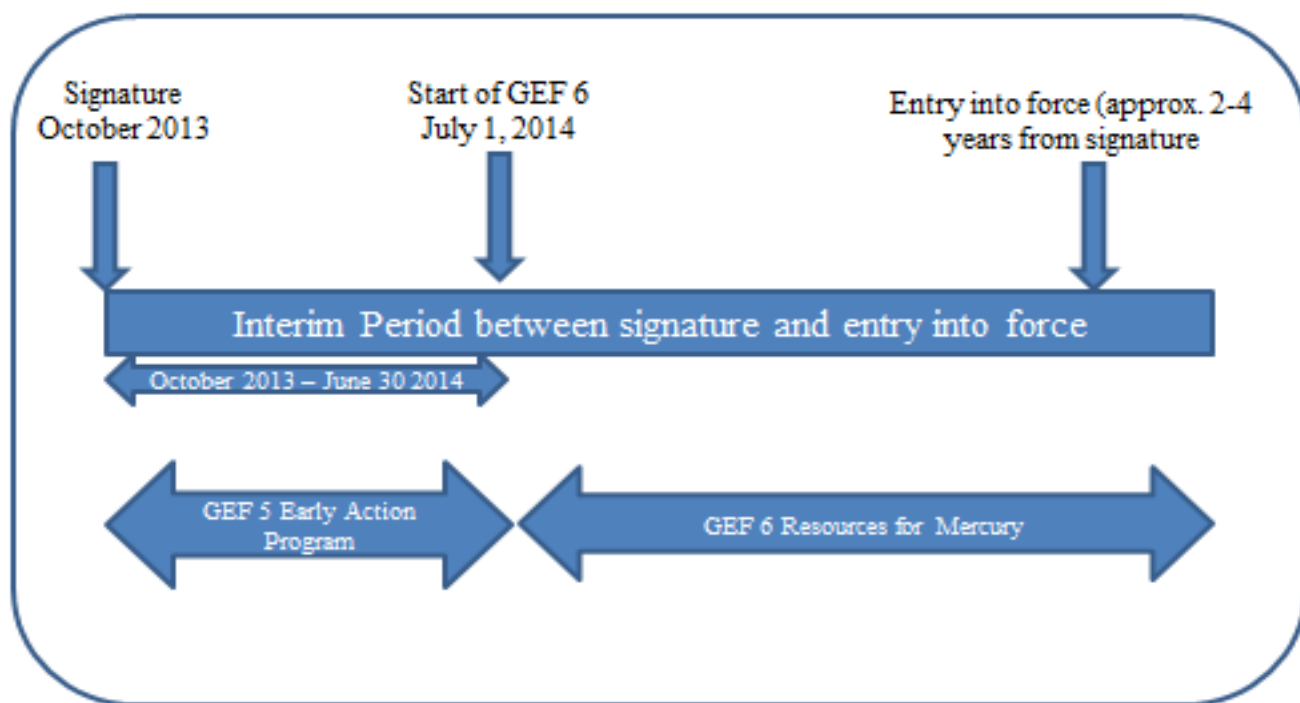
Signature
October 2013

Start of GEF 6
July 1, 2014

Entry into force (approx. 2-4 years from signature

Interim Period between signature and entry into force

October 2013 – June 30 2014

GEF 5 Early Action Program

GEF 6 Resources for Mercury